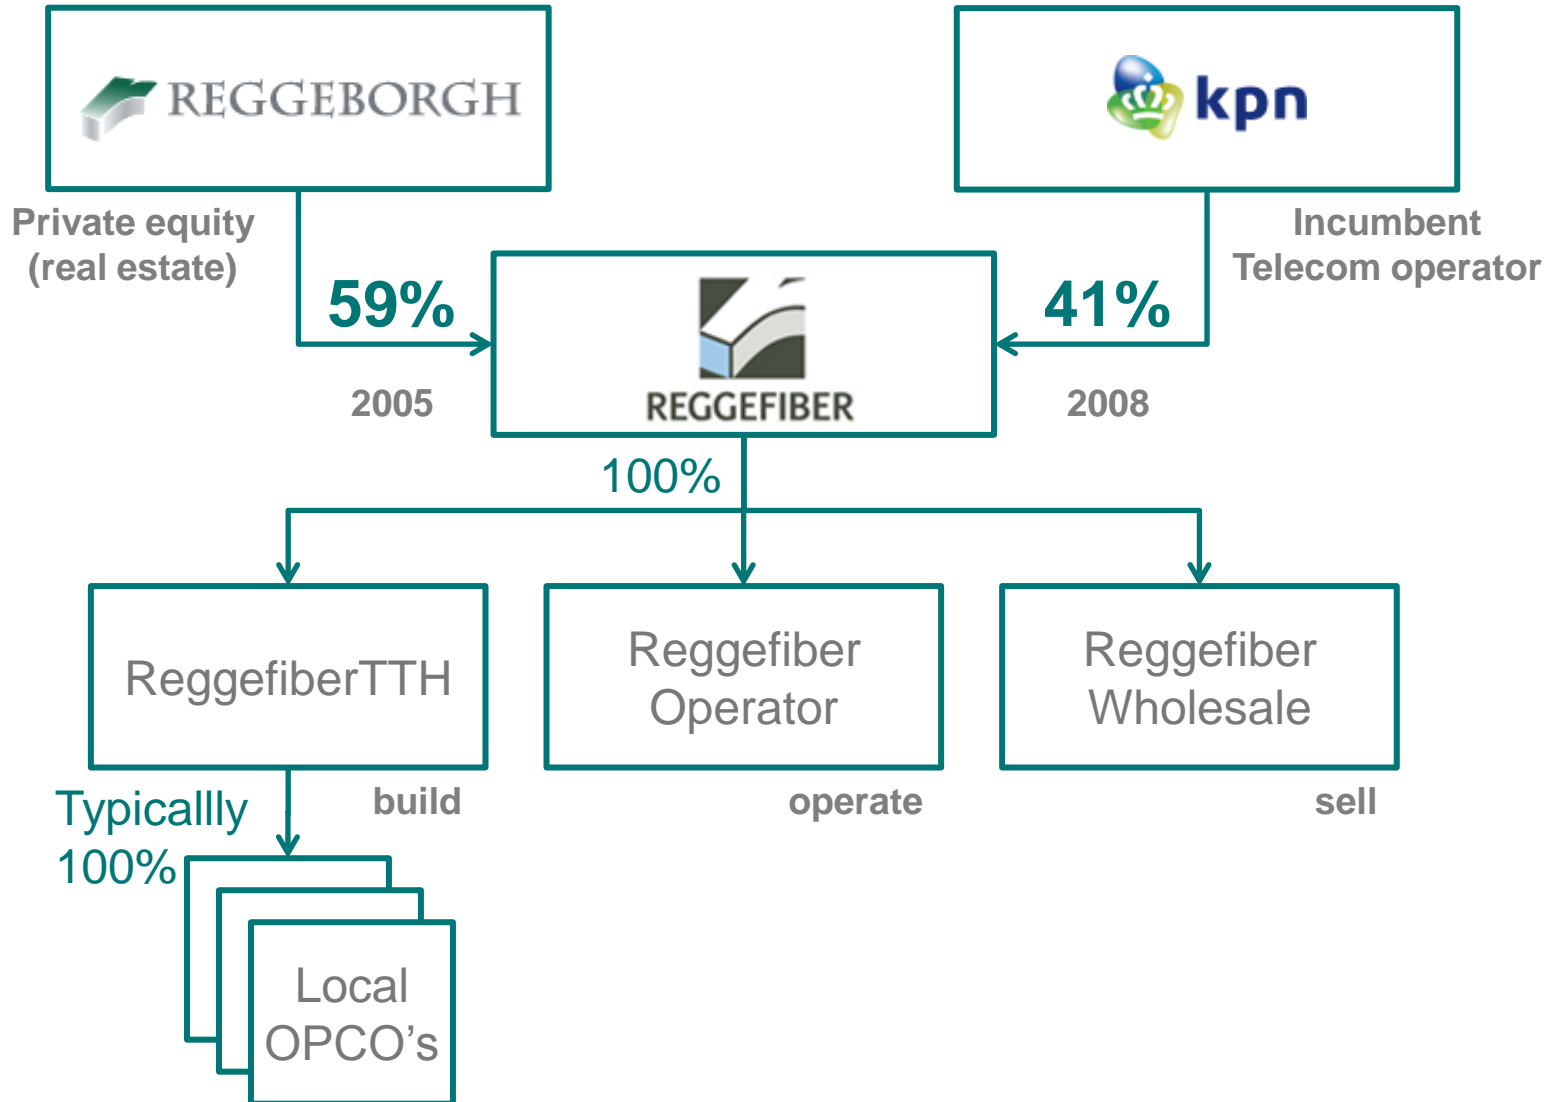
REGGEBORGH

kpn

Private equity (real estate)

Incumbent Telecom operator

59%

41%

REGGEFIBER

2005

2008

100%

ReggefiberTTH

Reggefiber Operator

Reggefiber Wholesale

build

operate

sell

Typicallly 100%

Local OPCO's